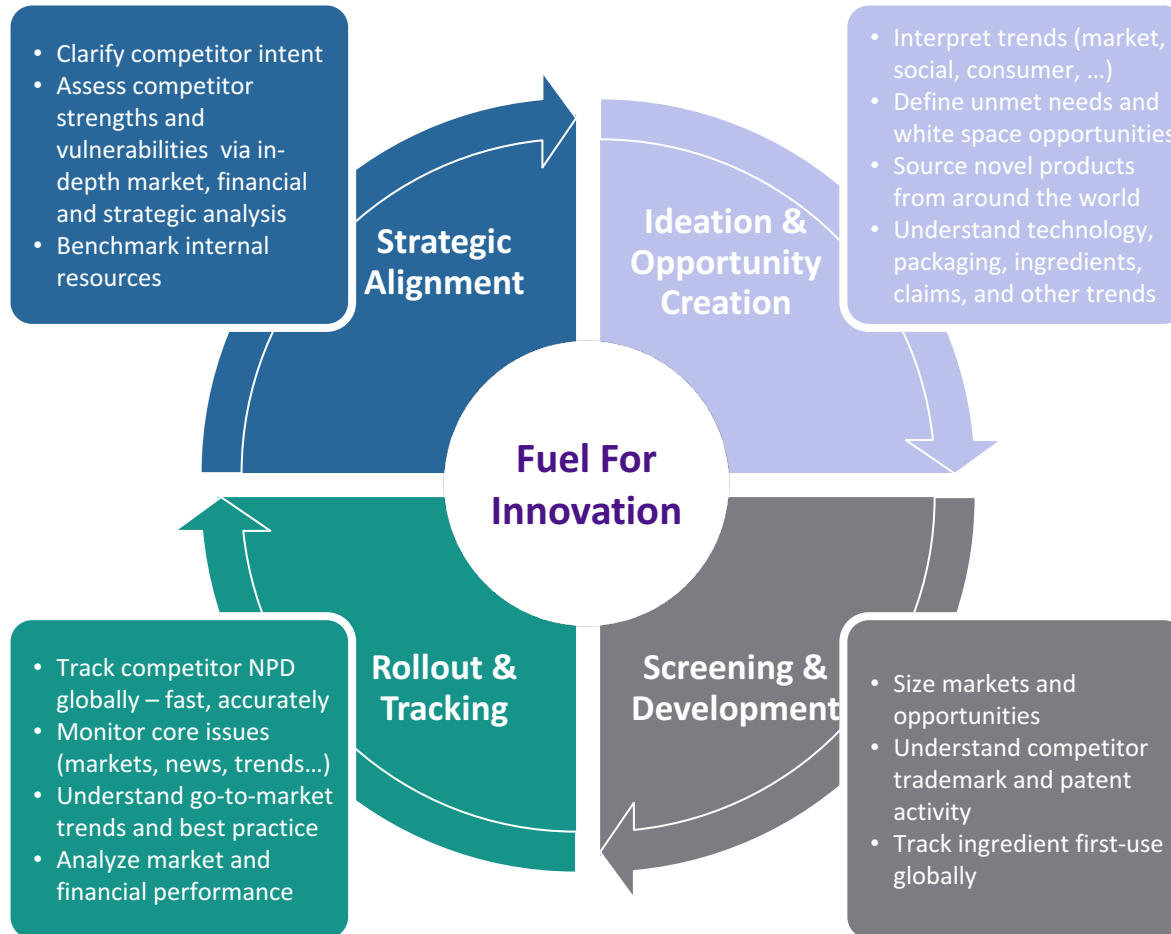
- Clarify competitor intent
- Assess competitor strengths and vulnerabilities via in-depth market, financial and strategic analysis
- Benchmark internal resources

- Interpret trends (market, social, consumer, …)
- Define unmet needs and white space opportunities
- Source novel products from around the world
- Understand technology, packaging, ingredients, claims, and other trends

Strategic Alignment

Ideation & Opportunity Creation

Fuel For Innovation

Rollout & Tracking

Screening & Development

- Track competitor NPD globally – fast, accurately
- Monitor core issues (markets, news, trends…)
- Understand go-to-market trends and best practice
- Analyze market and financial performance

- Size markets and opportunities
- Understand competitor trademark and patent activity
- Track ingredient first-use globally